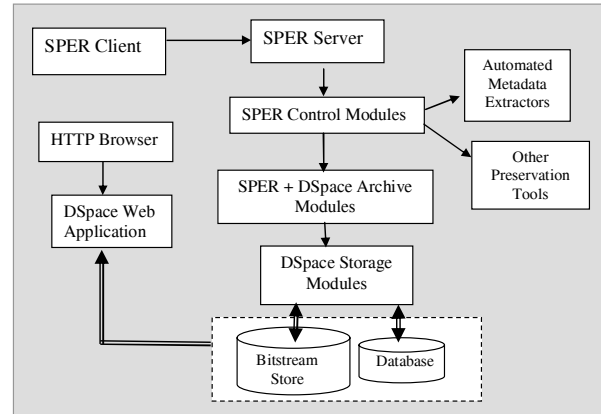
SPER Client

SPER Server

Automated Metadata Extractors

SPER Control Modules

HTTP Browser

Other Preservation Tools

SPER + DSpace Archive Modules

DSpace Web Application

DSpace Storage Modules

Bitstream Store

Database